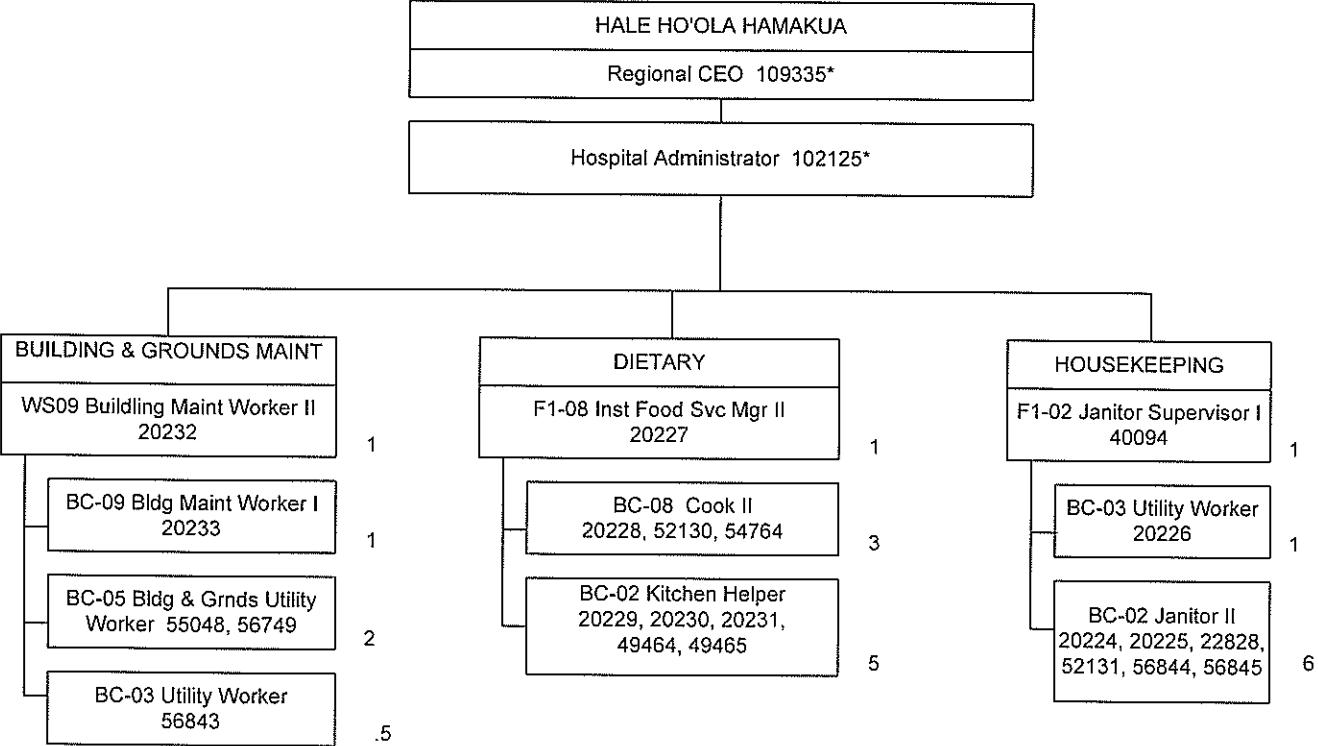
HALE HO'OLA HAMAKUA

Regional CEO 109335*

Hospital Administrator 102125*

BUILDING & GROUNDS MAINT

WS09 Buildling Maint Worker II 20232

1

BC-09 Bldg Maint Worker I 20233

1

BC-05 Bldg & Grnds Utility Worker 55048, 56749

2

BC-03 Utility Worker 56843

.5

DIETARY

F1-08 Inst Food Svc Mgr II 20227

1

BC-08 Cook II 20228, 52130, 54764

3

BC-02 Kitchen Helper 20229, 20230, 20231, 49464, 49465

5

HOUSEKEEPING

F1-02 Janitor Supervisor I 40094

1

BC-03 Utility Worker 20226

1

BC-02 Janitor II 20224, 20225, 22828, 52131, 56844, 56845

6